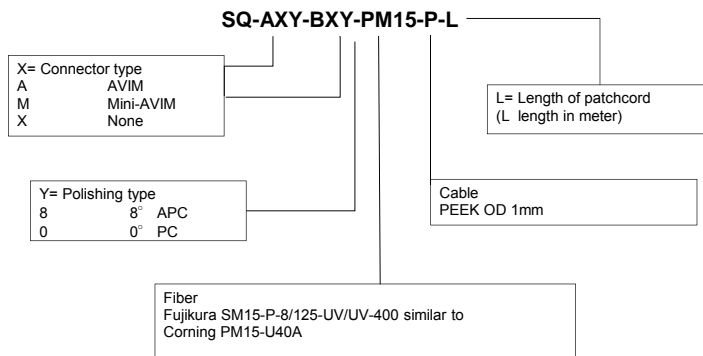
SQ-AXY-BXY-PM15-P-L

X= Connector type
A AVIM
M Mini-AVIM
X None

L= Length of patchcord
(L length in meter)

Y= Polishing type
8 8° APC
0 0° PC

Cable
PEEK OD 1mm

Fiber
Fujikura SM15-P-8/125-UV/UV-400 similar to Corning PM15-U40A